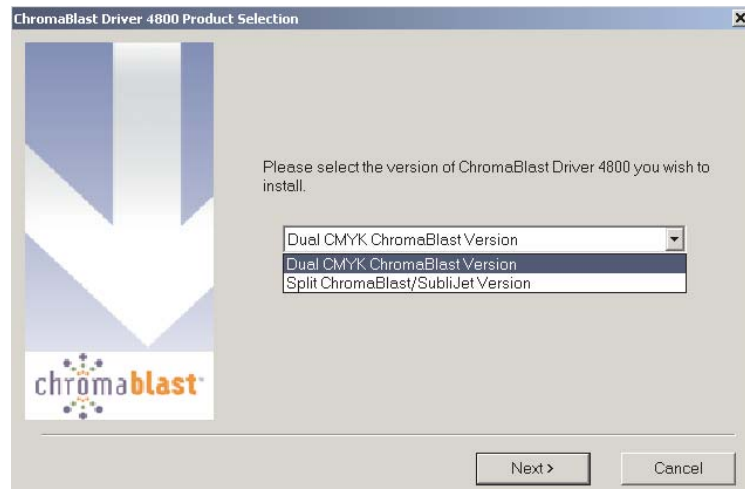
ChromaBlast Driver 4800 Product Selection

×

chromablast

Please select the version of ChromaBlast Driver 4800 you wish to install.

Dual CMYK ChromaBlast Version

Dual CMYK ChromaBlast Version
Split ChromaBlast/SubliJet Version

Next >

Cancel